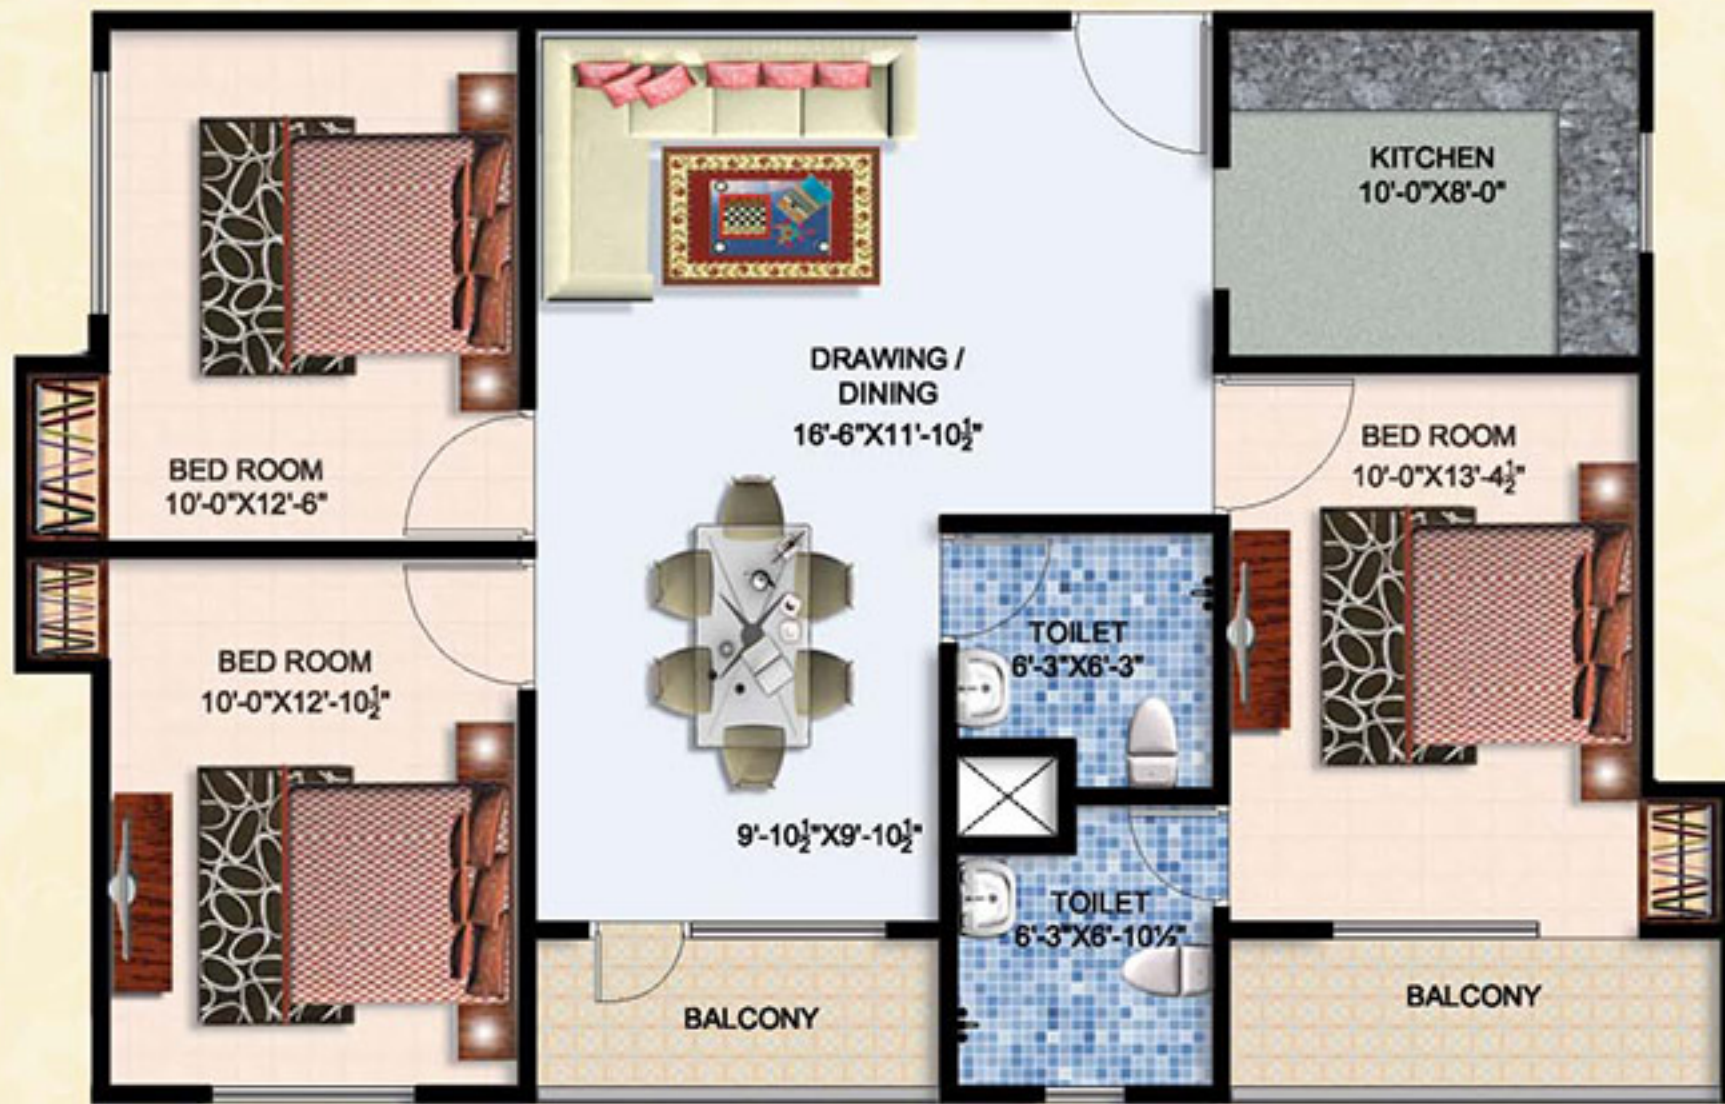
KITCHEN
10'-0"X8'-0"

BED ROOM
10'-0"X12'-6"

DRAWING /
DINING
16'-6"X11'-10$\frac{1}{2}$"

BED ROOM
10'-0"X13'-4$\frac{1}{2}$"

BED ROOM
10'-0"X12'-10$\frac{1}{2}$"

TOILET
6'-3"X6'-3"

9'-10$\frac{1}{2}$"X9'-10$\frac{1}{2}$"

TOILET
6'-3"X6'-10½"

BALCONY

BALCONY